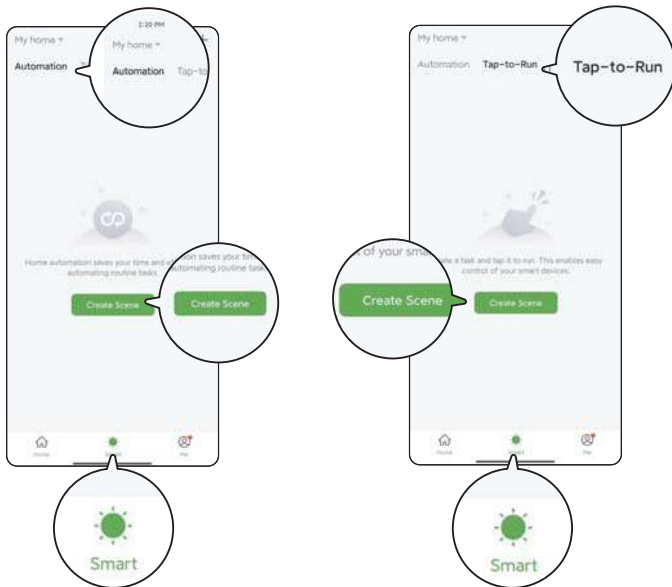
My home ▾
Automation

2:20 PM
My home ▾
Automation Tap-to

Home automation saves your time and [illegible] automating routine tasks.

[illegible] saves your time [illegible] automating routine tasks.

Create Scene

Create Scene

Home

Smart

Me

Smart

My home ▾
Automation Tap-to-Run

Tap-to-Run

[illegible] of your smar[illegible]

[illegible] a task and tap it to run. This enables easy control of your smart devices.

Create Scene

Create Scene

Home

Smart

Me

Smart